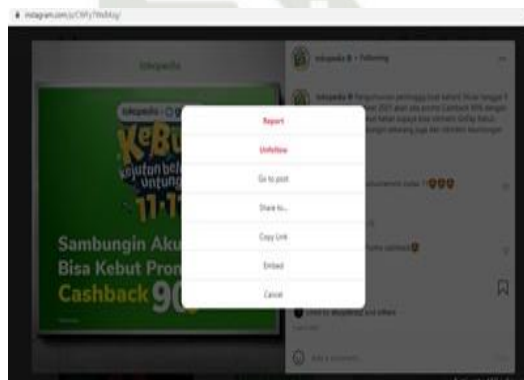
instagram.com/p/CWy7thbfsy/

tokopedia

tokopedia • Following

tokopedia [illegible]

tokopedia

KeBut

kejutan bel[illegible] untung

11.11

Sambungin Aku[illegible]

Bisa Kebut Prom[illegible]

Cashback 90

Report

Unfollow

Go to post

Share to...

Copy Link

Embed

Cancel

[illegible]

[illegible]

Liked by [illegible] and others

Add a comment...